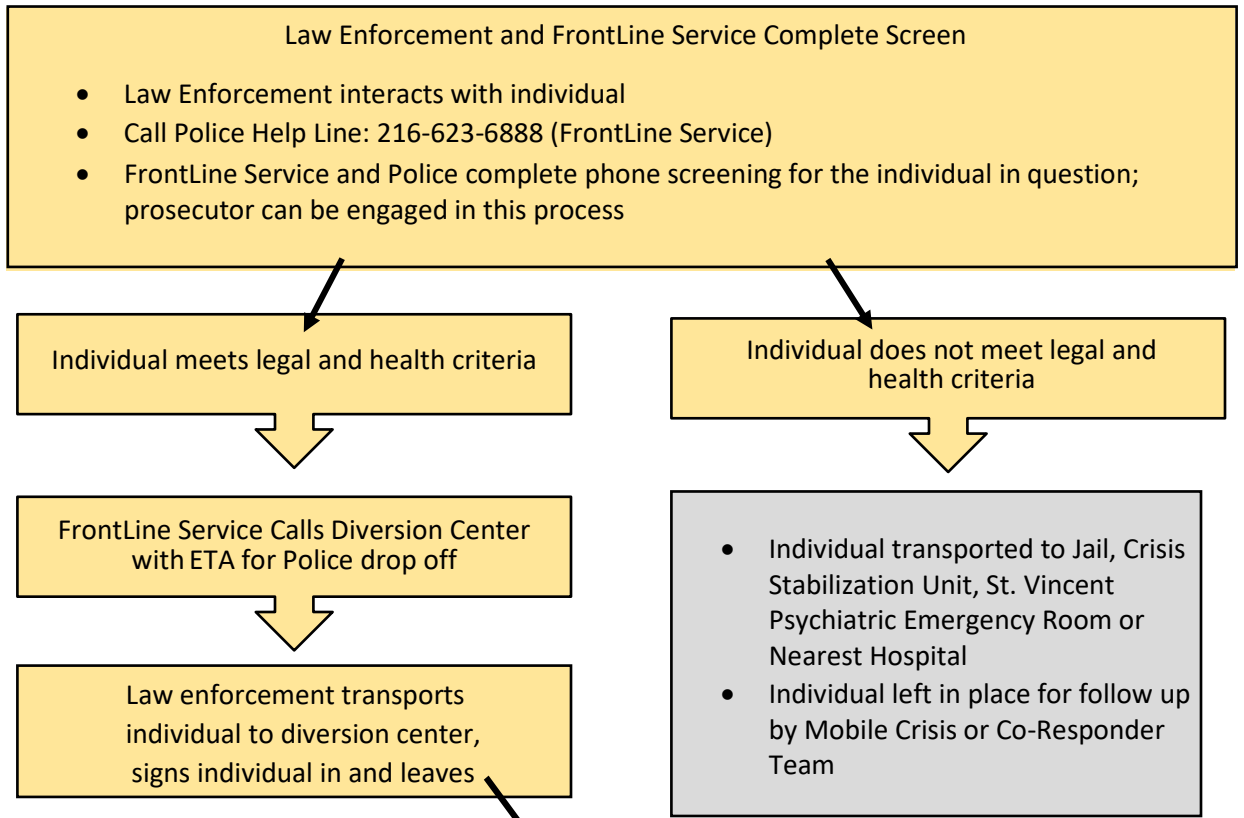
Law Enforcement and FrontLine Service Complete Screen

- Law Enforcement interacts with individual
- Call Police Help Line: 216-623-6888 (FrontLine Service)
- FrontLine Service and Police complete phone screening for the individual in question; prosecutor can be engaged in this process

Individual meets legal and health criteria

FrontLine Service Calls Diversion Center with ETA for Police drop off

Law enforcement transports individual to diversion center, signs individual in and leaves

Individual does not meet legal and health criteria

- Individual transported to Jail, Crisis Stabilization Unit, St. Vincent Psychiatric Emergency Room or Nearest Hospital
- Individual left in place for follow up by Mobile Crisis or Co-Responder Team